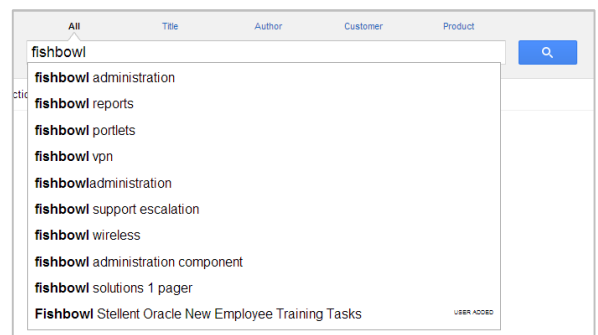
All Title Author Customer Product

fishbowl

ctic

fishbowl administration
fishbowl reports
fishbowl portlets
fishbowl vpn
fishbowladministration
fishbowl support escalation
fishbowl wireless
fishbowl administration component
fishbowl solutions 1 pager
Fishbowl Stellent Oracle New Employee Training Tasks USER ADDED